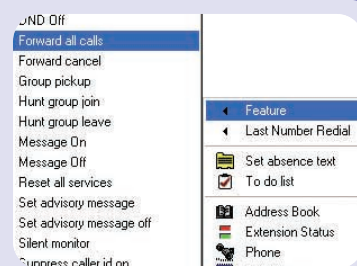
DND Off
Forward all calls
Forward cancel
Group pickup
Hunt group join
Hunt group leave
Message On
Message Off
Reset all services
Set advisory message
Set advisory message off
Silent monitor
Suppress caller id on

Feature
Last Number Redial
Set absence text
To do list
Address Book
Extension Status
Phone